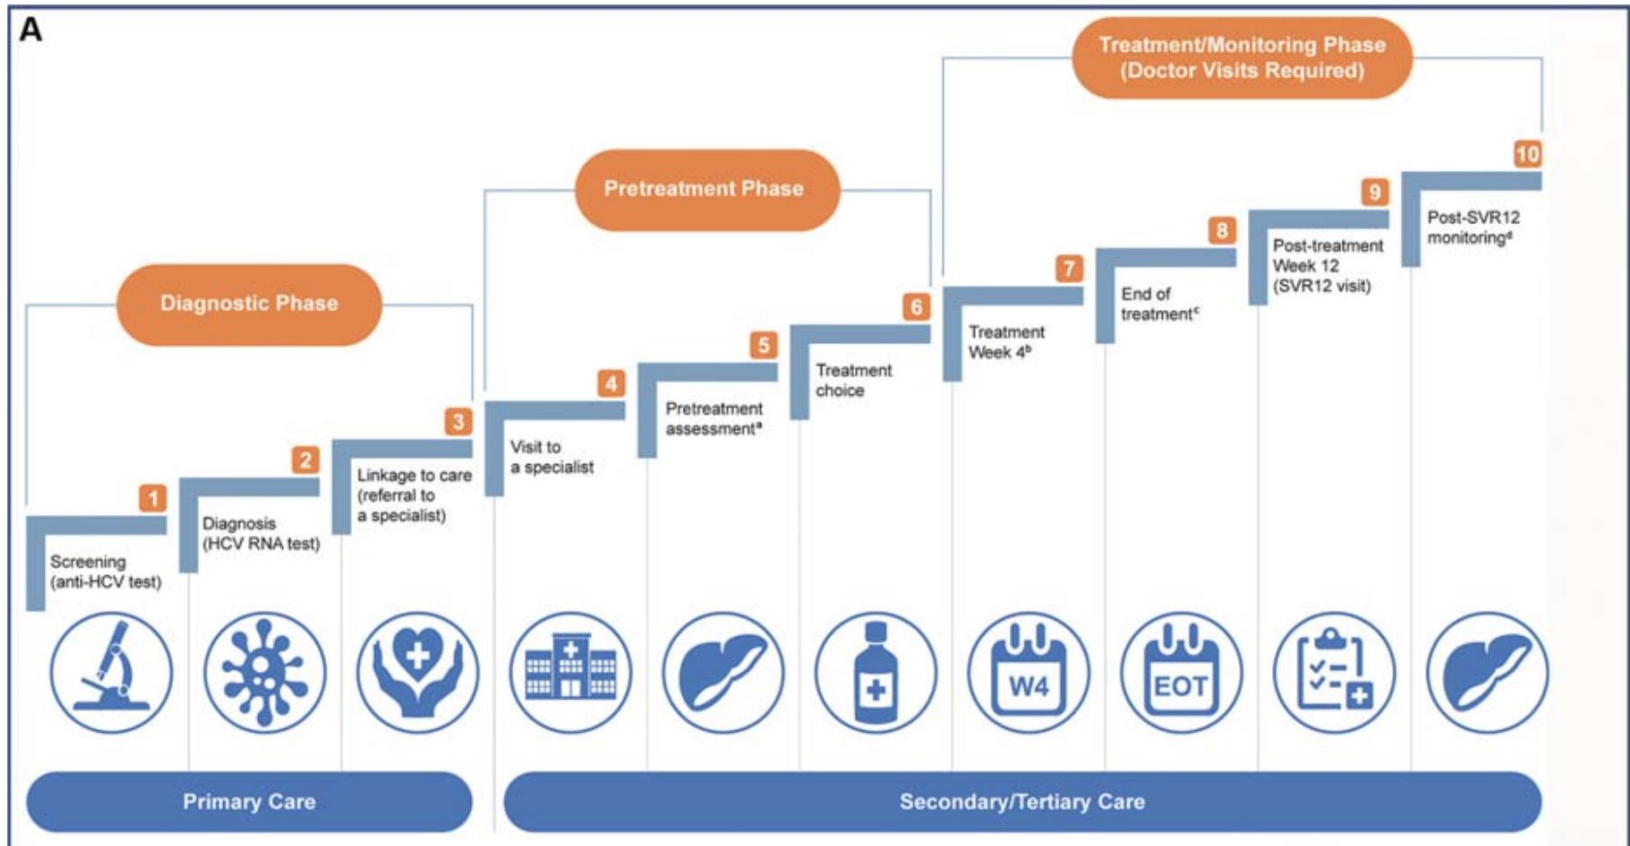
A

Treatment/Monitoring Phase (Doctor Visits Required)

Pretreatment Phase

Diagnostic Phase

1
Screening (anti-HCV test)

2
Diagnosis (HCV RNA test)

3
Linkage to care (referral to a specialist)

4
Visit to a specialist

5
Pretreatment assessment$^a$

6
Treatment choice

7
Treatment Week 4$^b$

8
End of treatment$^c$

9
Post-treatment Week 12 (SVR12 visit)

10
Post-SVR12 monitoring$^d$

W4

EOT

Primary Care

Secondary/Tertiary Care